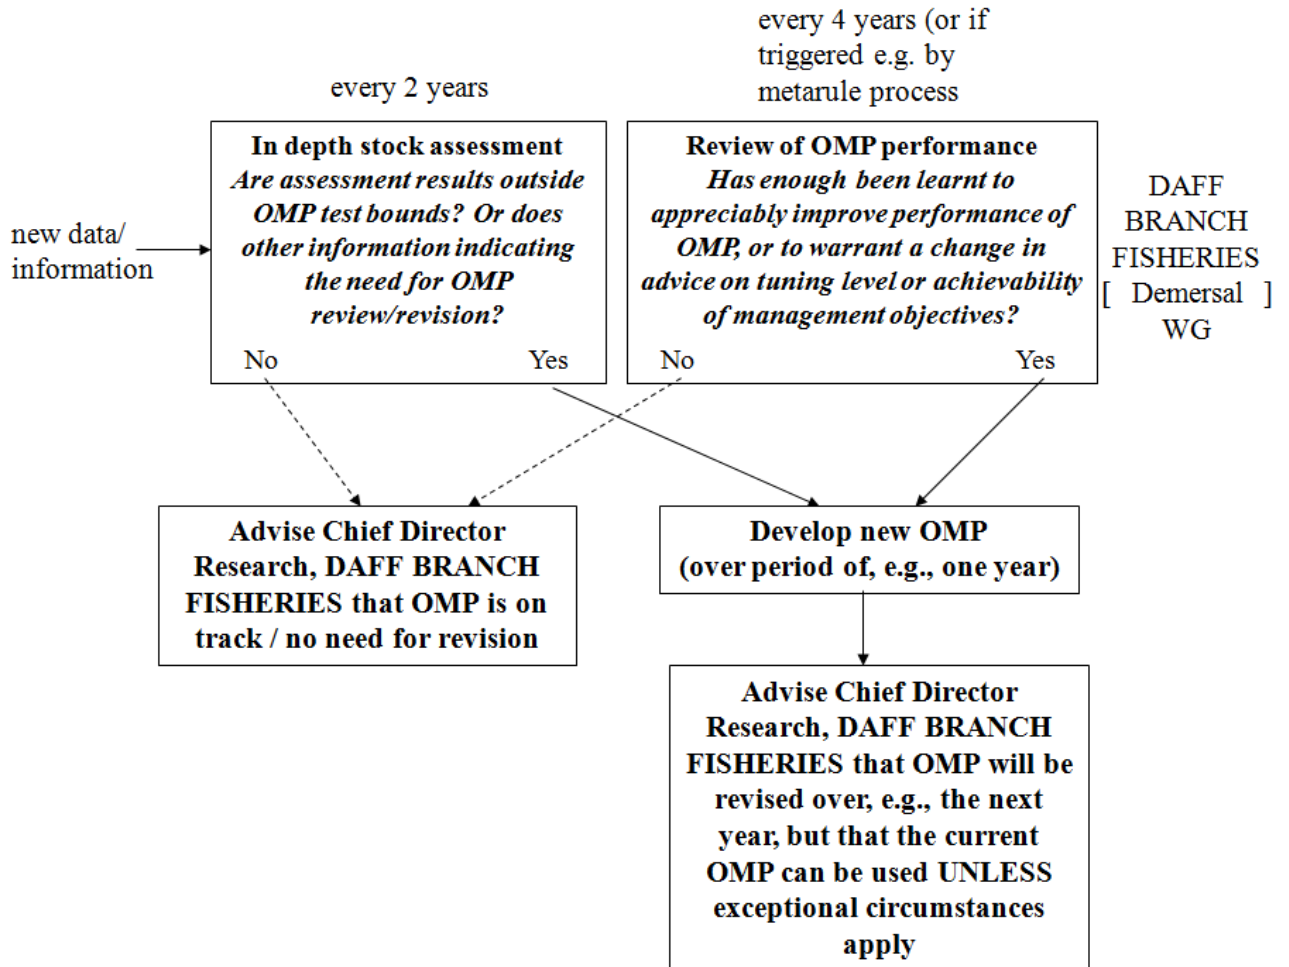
every 2 years

every 4 years (or if triggered e.g. by metarule process

new data/ information

In depth stock assessment
*Are assessment results outside OMP test bounds? Or does other information indicating the need for OMP review/revision?*
No Yes

Review of OMP performance
*Has enough been learnt to appreciably improve performance of OMP, or to warrant a change in advice on tuning level or achievability of management objectives?*
No Yes

DAFF BRANCH FISHERIES [ Demersal ] WG

Advise Chief Director Research, DAFF BRANCH FISHERIES that OMP is on track / no need for revision

Develop new OMP (over period of, e.g., one year)

Advise Chief Director Research, DAFF BRANCH FISHERIES that OMP will be revised over, e.g., the next year, but that the current OMP can be used UNLESS exceptional circumstances apply